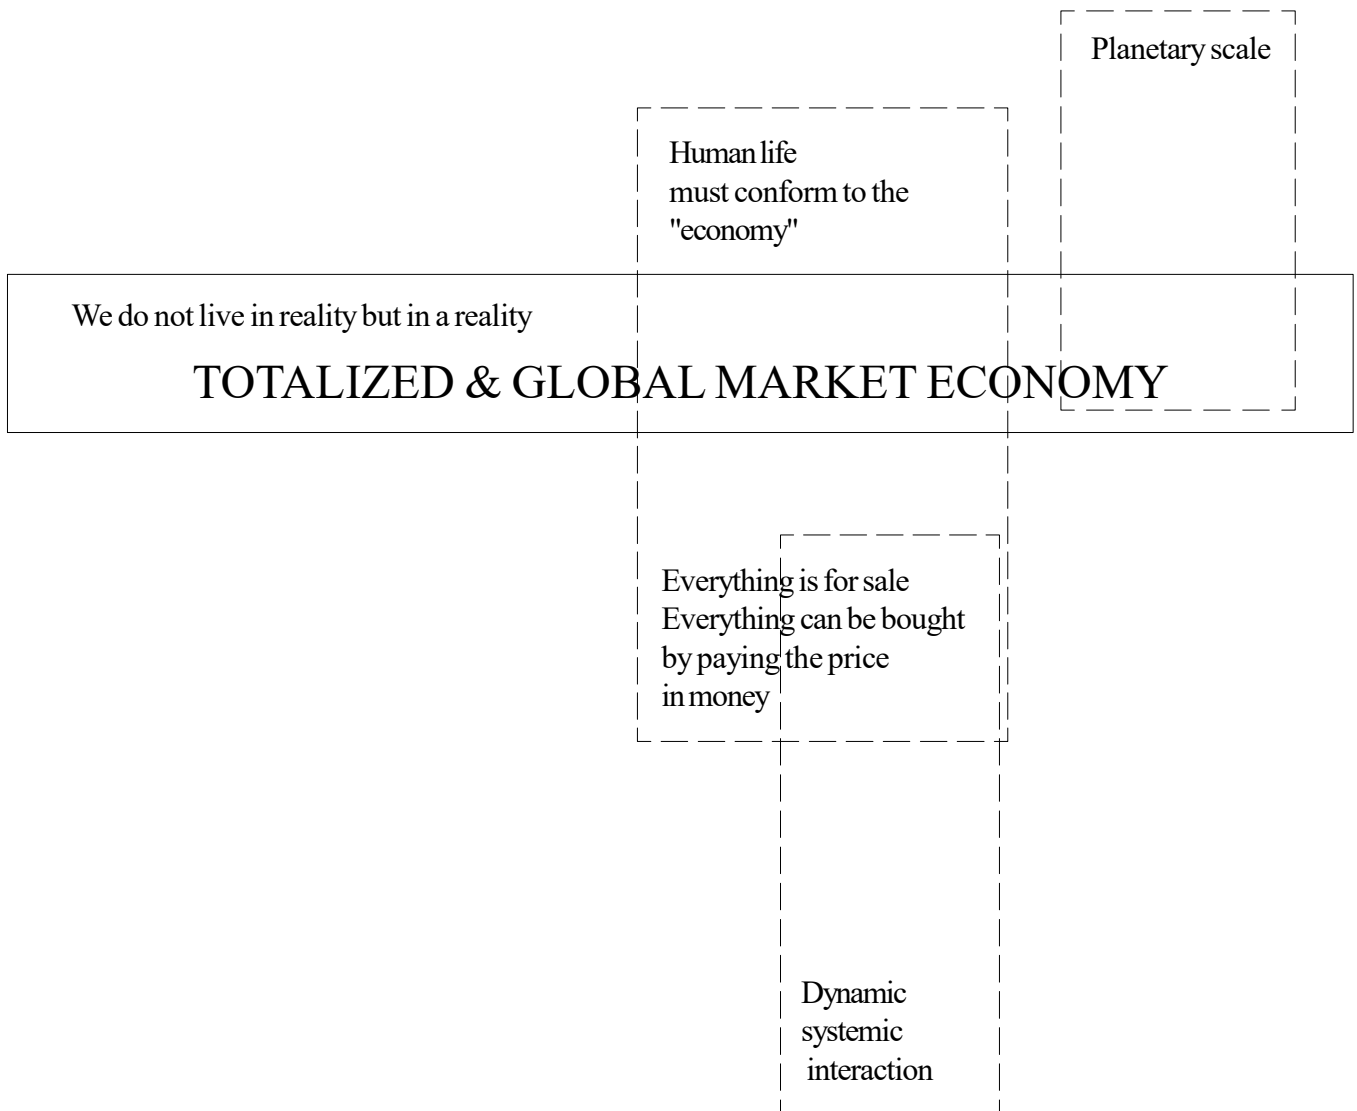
Planetary scale

Human life
must conform to the
"economy"

We do not live in reality but in a reality

TOTALIZED & GLOBAL MARKET ECONOMY

Everything is for sale
Everything can be bought
by paying the price
in money

Dynamic
systemic
interaction